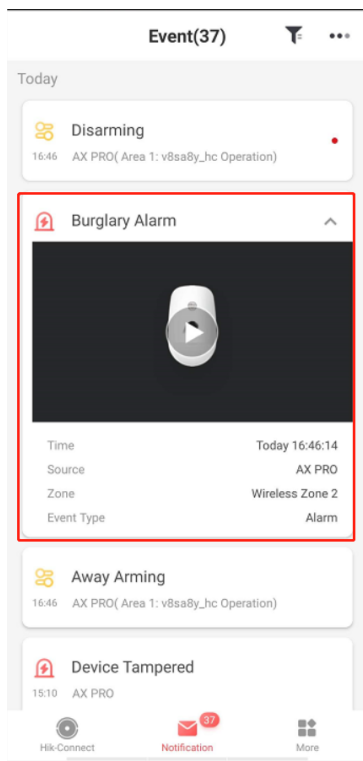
Event(37)

Today

Disarming
16:46 AX PRO( Area 1: v8sa8y_hc Operation)

Burglary Alarm

| Time | Today 16:46:14 |
|---|---|
| Source | AX PRO |
| Zone | Wireless Zone 2 |
| Event Type | Alarm |

Away Arming
16:46 AX PRO( Area 1: v8sa8y_hc Operation)

Device Tampered
15:10 AX PRO

Hik-Connect
37
Notification
More